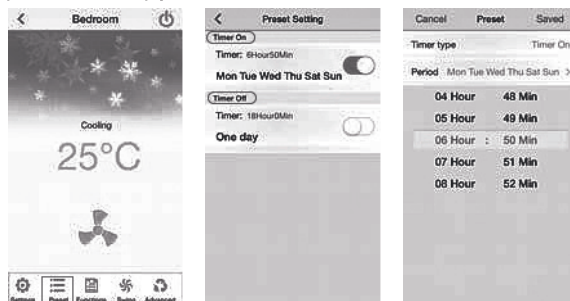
Bedroom

Cooling

25°C

Settings Preset Function Swing Advanced

Preset Setting

Timer On

Timer: 6Hour50Min

Mon Tue Wed Thu Sat Sun

Timer Off

Timer: 18Hour0Min

One day

Cancel Preset Saved

Timer type Timer On

Period Mon Tue Wed Thu Sat Sun >

04 Hour 48 Min
05 Hour 49 Min
06 Hour : 50 Min
07 Hour 51 Min
08 Hour 52 Min